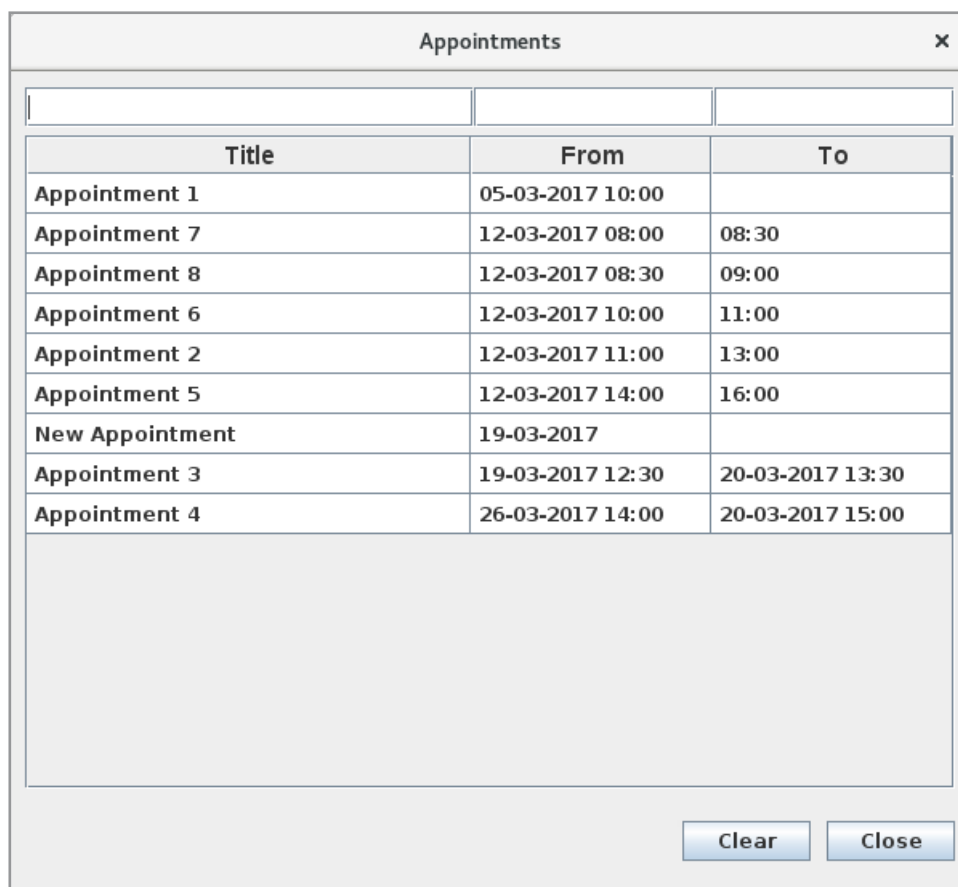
Appointments ×

| Title | From | To |
|---|---|---|
| Appointment 1 | 05-03-2017 10:00 | |
| Appointment 7 | 12-03-2017 08:00 | 08:30 |
| Appointment 8 | 12-03-2017 08:30 | 09:00 |
| Appointment 6 | 12-03-2017 10:00 | 11:00 |
| Appointment 2 | 12-03-2017 11:00 | 13:00 |
| Appointment 5 | 12-03-2017 14:00 | 16:00 |
| New Appointment | 19-03-2017 | |
| Appointment 3 | 19-03-2017 12:30 | 20-03-2017 13:30 |
| Appointment 4 | 26-03-2017 14:00 | 20-03-2017 15:00 |

Clear Close